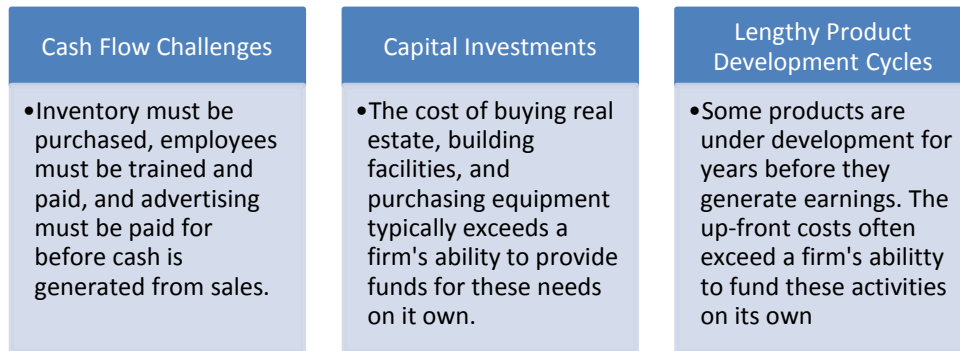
Cash Flow Challenges

•Inventory must be purchased, employees must be trained and paid, and advertising must be paid for before cash is generated from sales.

Capital Investments

•The cost of buying real estate, building facilities, and purchasing equipment typically exceeds a firm's ability to provide funds for these needs on it own.

Lengthy Product Development Cycles

•Some products are under development for years before they generate earnings. The up-front costs often exceed a firm's abilitty to fund these activities on its own